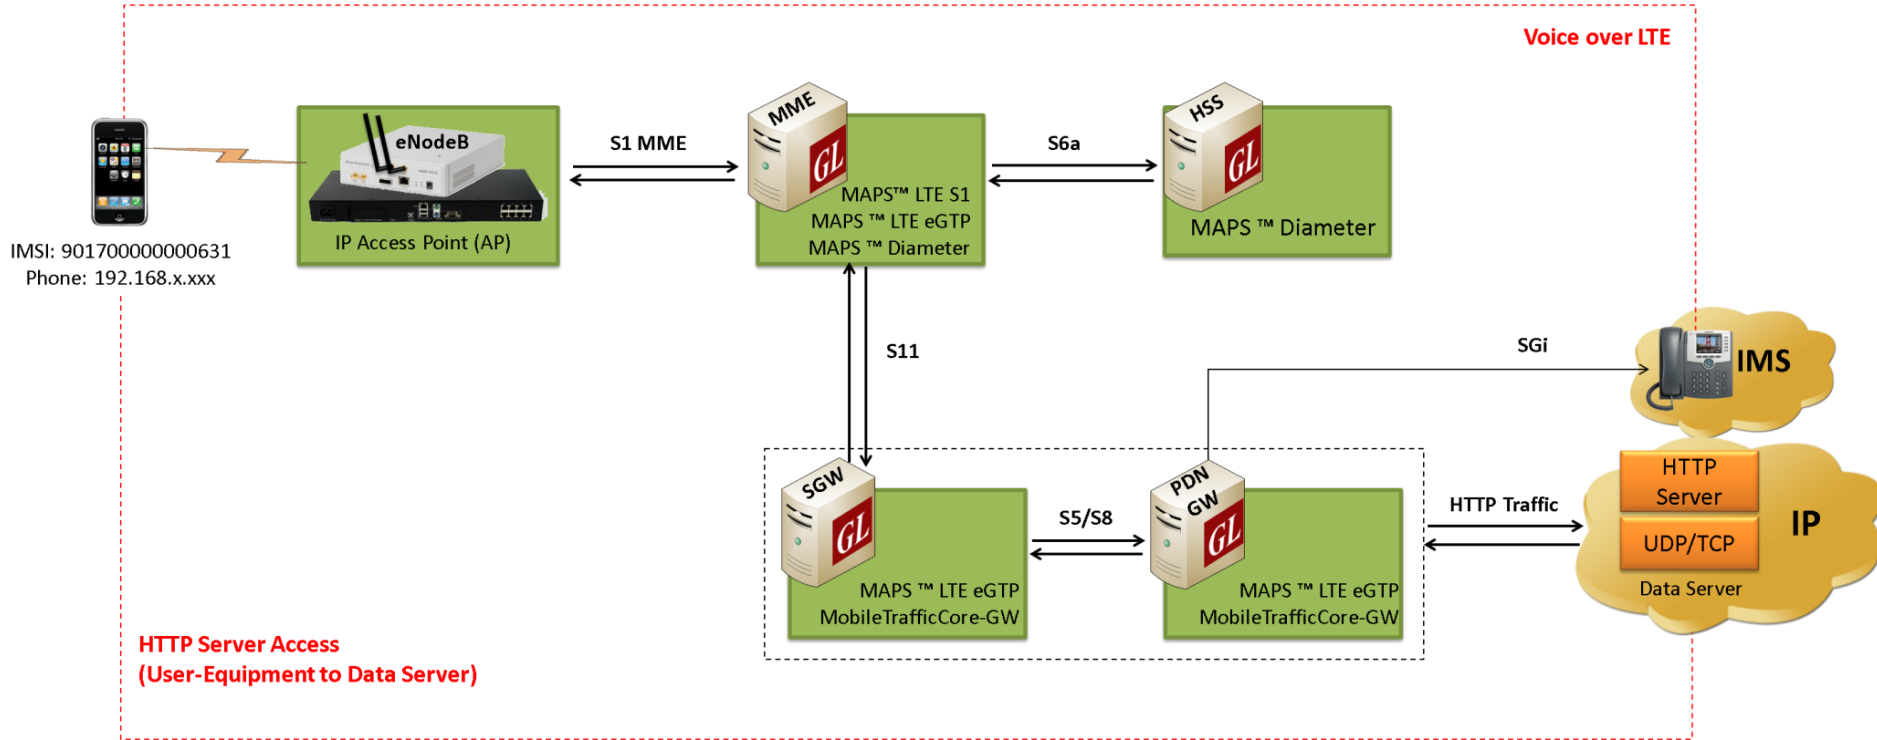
Voice over LTE

IMSI: 901700000000631
Phone: 192.168.x.xxx

eNodeB
IP Access Point (AP)

S1 MME

MME
GL
MAPS™ LTE S1
MAPS ™ LTE eGTP
MAPS ™ Diameter

S6a

HSS
GL
MAPS ™ Diameter

S11

SGi

IMS

SGW
GL
MAPS ™ LTE eGTP
MobileTrafficCore-GW

S5/S8

PDN GW
GL
MAPS ™ LTE eGTP
MobileTrafficCore-GW

HTTP Traffic

HTTP Server
UDP/TCP
IP
Data Server

HTTP Server Access
(User-Equipment to Data Server)